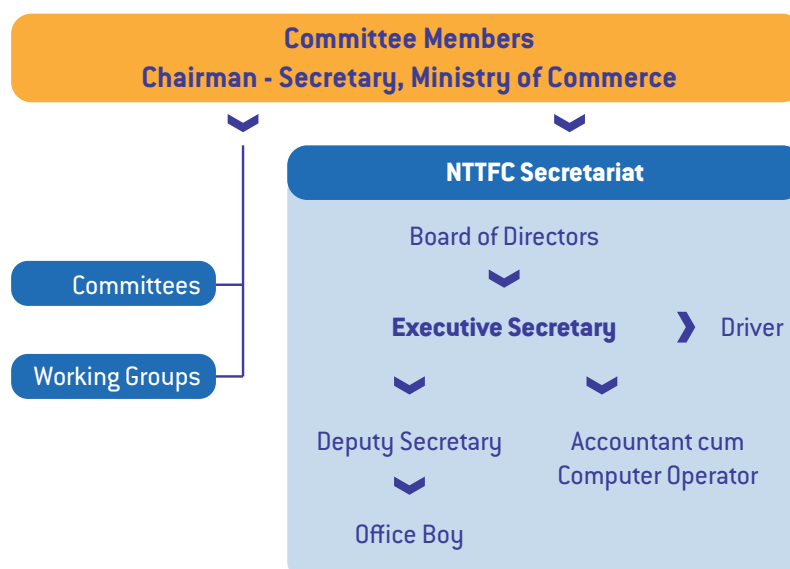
Committee Members
Chairman - Secretary, Ministry of Commerce

NTTFC Secretariat

Board of Directors

Committees

Executive Secretary

Driver

Working Groups

Deputy Secretary

Accountant cum Computer Operator

Office Boy